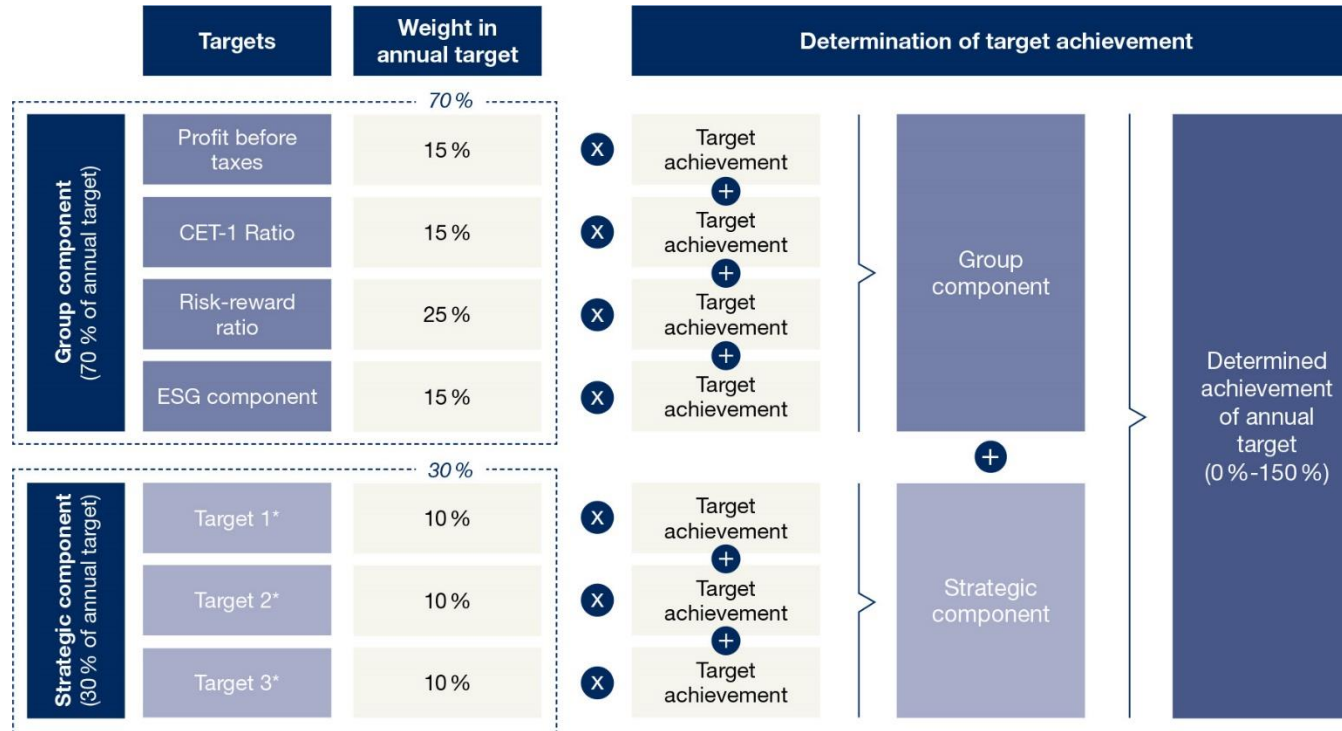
Targets

Weight in annual target

Determination of target achievement

70 %

Group component (70 % of annual target)

Profit before taxes | 15 % | X | Target achievement
+
CET-1 Ratio | 15 % | X | Target achievement
+
Risk-reward ratio | 25 % | X | Target achievement
+
ESG component | 15 % | X | Target achievement

Group component

+

30 %

Strategic component (30 % of annual target)

Target 1* | 10 % | X | Target achievement
+
Target 2* | 10 % | X | Target achievement
+
Target 3* | 10 % | X | Target achievement

Strategic component

Determined achievement of annual target (0 %-150 %)